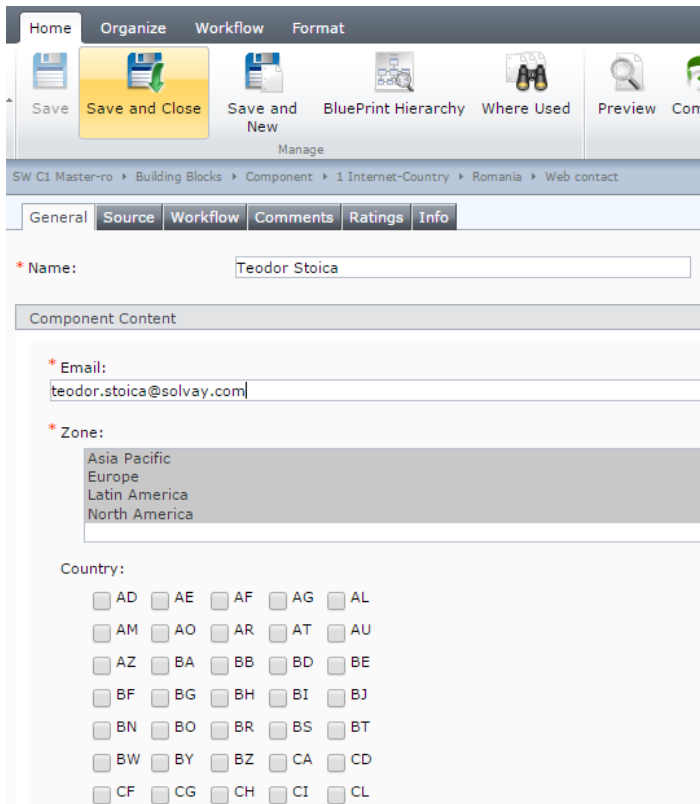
Home Organize Workflow Format

Save Save and Close Save and New BluePrint Hierarchy Where Used Preview Com

Manage

SW C1 Master-ro ▸ Building Blocks ▸ Component ▸ 1 Internet-Country ▸ Romania ▸ Web contact

General Source Workflow Comments Ratings Info

* Name: Teodor Stoica

Component Content

* Email:
teodor.stoica@solvay.com

* Zone:
Asia Pacific
Europe
Latin America
North America

Country:

| AD | AE | AF | AG | AL |
|---|---|---|---|---|
| AM | AO | AR | AT | AU |
| AZ | BA | BB | BD | BE |
| BF | BG | BH | BI | BJ |
| BN | BO | BR | BS | BT |
| BW | BY | BZ | CA | CD |
| CF | CG | CH | CI | CL |